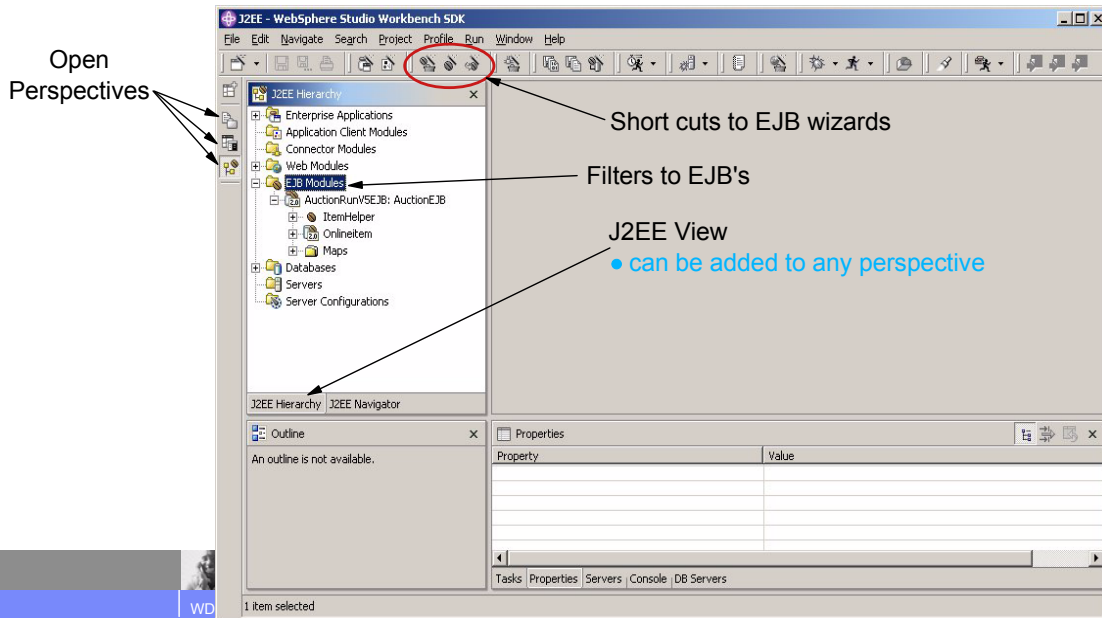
Open Perspectives

J2EE - WebSphere Studio Workbench SDK

File Edit Navigate Search Project Profile Run Window Help

J2EE Hierarchy

Enterprise Applications
Application Client Modules
Connector Modules
Web Modules
EJB Modules
AuctionRunV5EJB: AuctionEJB
ItemHelper
Onlineitem
Maps
Databases
Servers
Server Configurations

J2EE Hierarchy J2EE Navigator

Short cuts to EJB wizards

Filters to EJB's

J2EE View
● can be added to any perspective

Outline

An outline is not available.

Properties

| Property | Value |
|---|---|
| | |

Tasks Properties Servers Console DB Servers

1 item selected

WD